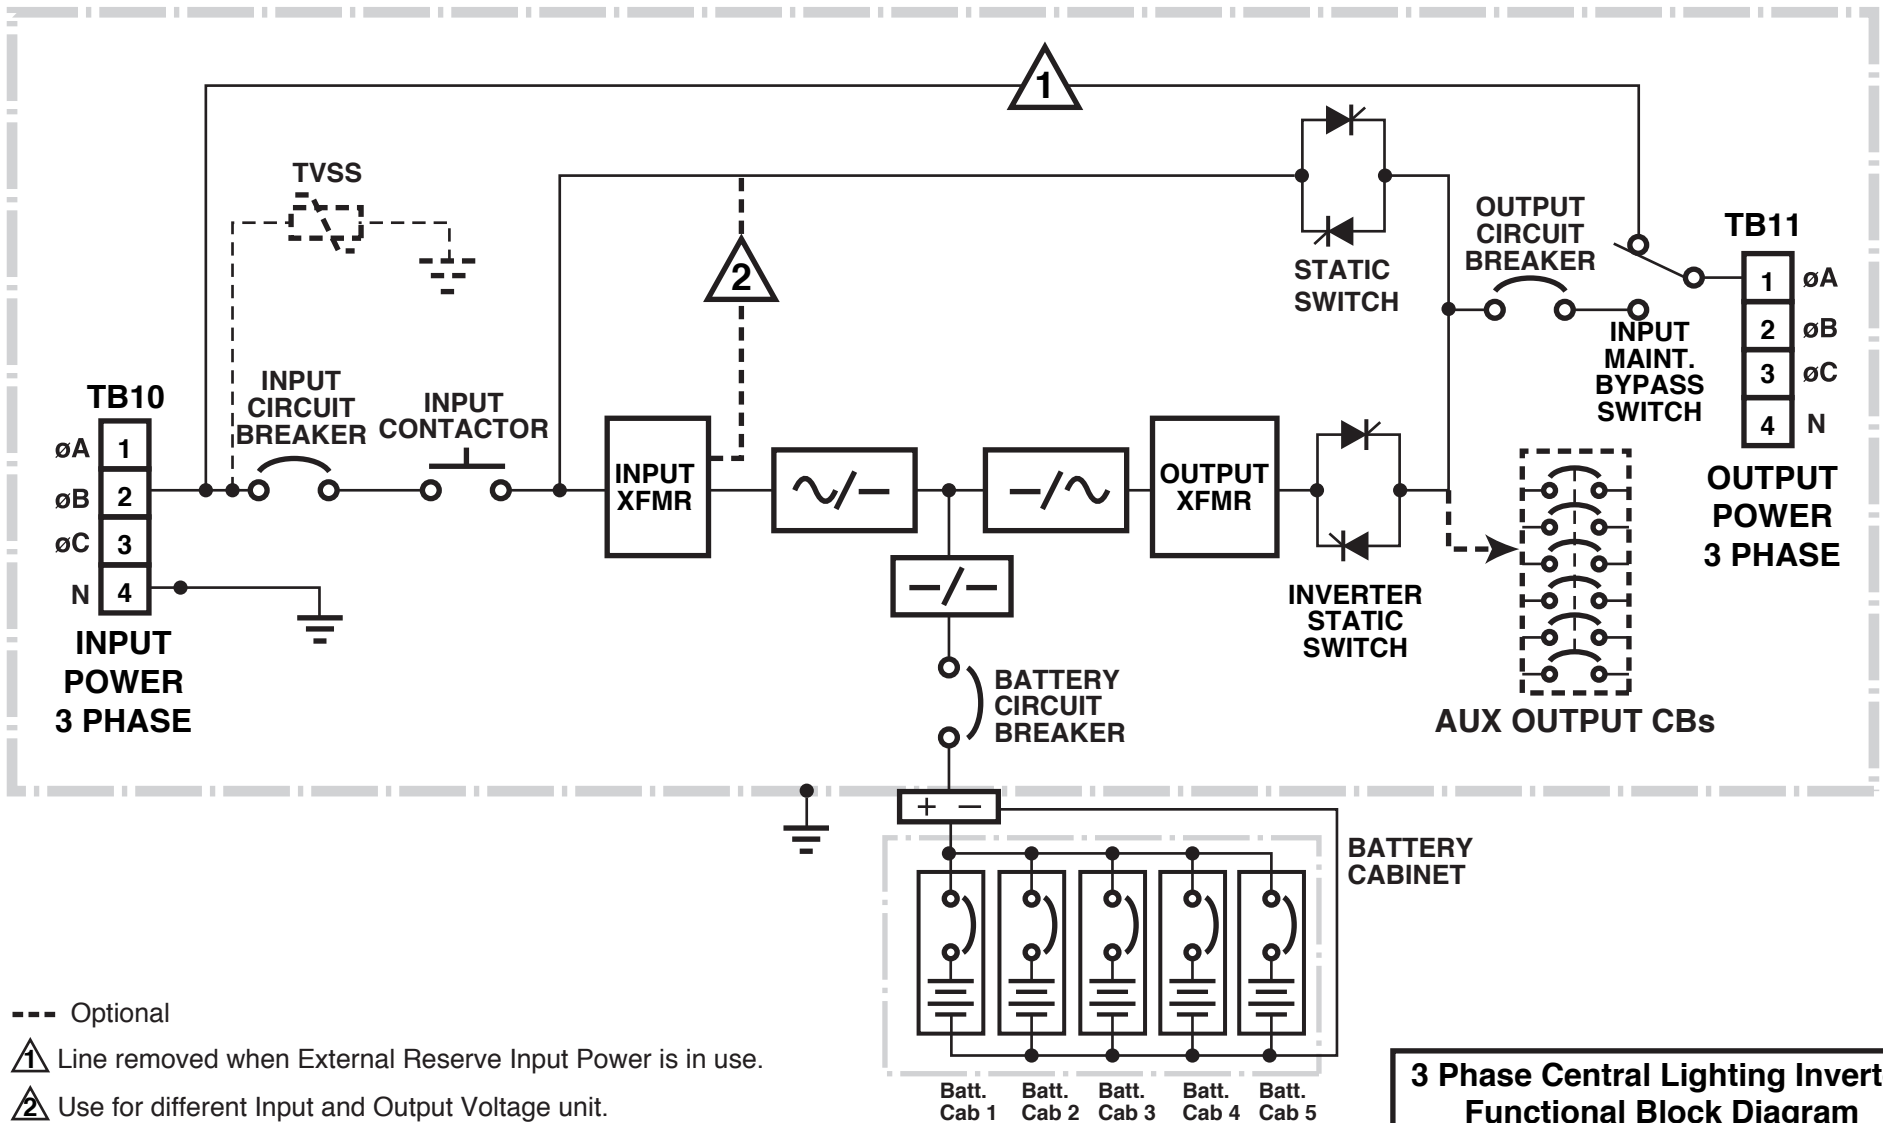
1

TVSS

2

STATIC SWITCH

OUTPUT CIRCUIT BREAKER

TB11

| 1 | øA |
|---|---|
| 2 | øB |
| 3 | øC |
| 4 | N |

INPUT MAINT. BYPASS SWITCH

TB10

| øA | 1 |
|---|---|
| øB | 2 |
| øC | 3 |
| N | 4 |

INPUT CIRCUIT BREAKER

INPUT CONTACTOR

INPUT XFMR

OUTPUT XFMR

INVERTER STATIC SWITCH

OUTPUT POWER 3 PHASE

INPUT POWER 3 PHASE

BATTERY CIRCUIT BREAKER

AUX OUTPUT CBs

+ −

BATTERY CABINET

Batt. Cab 1 Batt. Cab 2 Batt. Cab 3 Batt. Cab 4 Batt. Cab 5

--- Optional

1 Line removed when External Reserve Input Power is in use.

2 Use for different Input and Output Voltage unit.

3 Phase Central Lighting Invert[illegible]
Functional Block Diagram